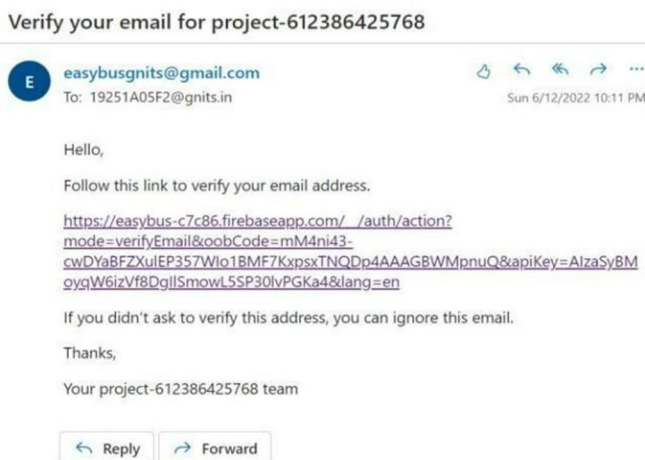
Verify your email for project-612386425768

E

easybusgnits@gmail.com
To: 19251A05F2@gnits.in

Sun 6/12/2022 10:11 PM

Hello,

Follow this link to verify your email address.

https://easybus-c7c86.firebaseapp.com/__/auth/action?mode=verifyEmail&oobCode=mM4ni43-cwDYaBFZXulEP357Wlo1BMF7KxpsxTNQDp4AAAGBWMpnuQ&apiKey=AlzaSyBMoyqW6izVf8DgllSmowL5SP30lvPGKa4&lang=en

If you didn't ask to verify this address, you can ignore this email.

Thanks,

Your project-612386425768 team

Reply

Forward